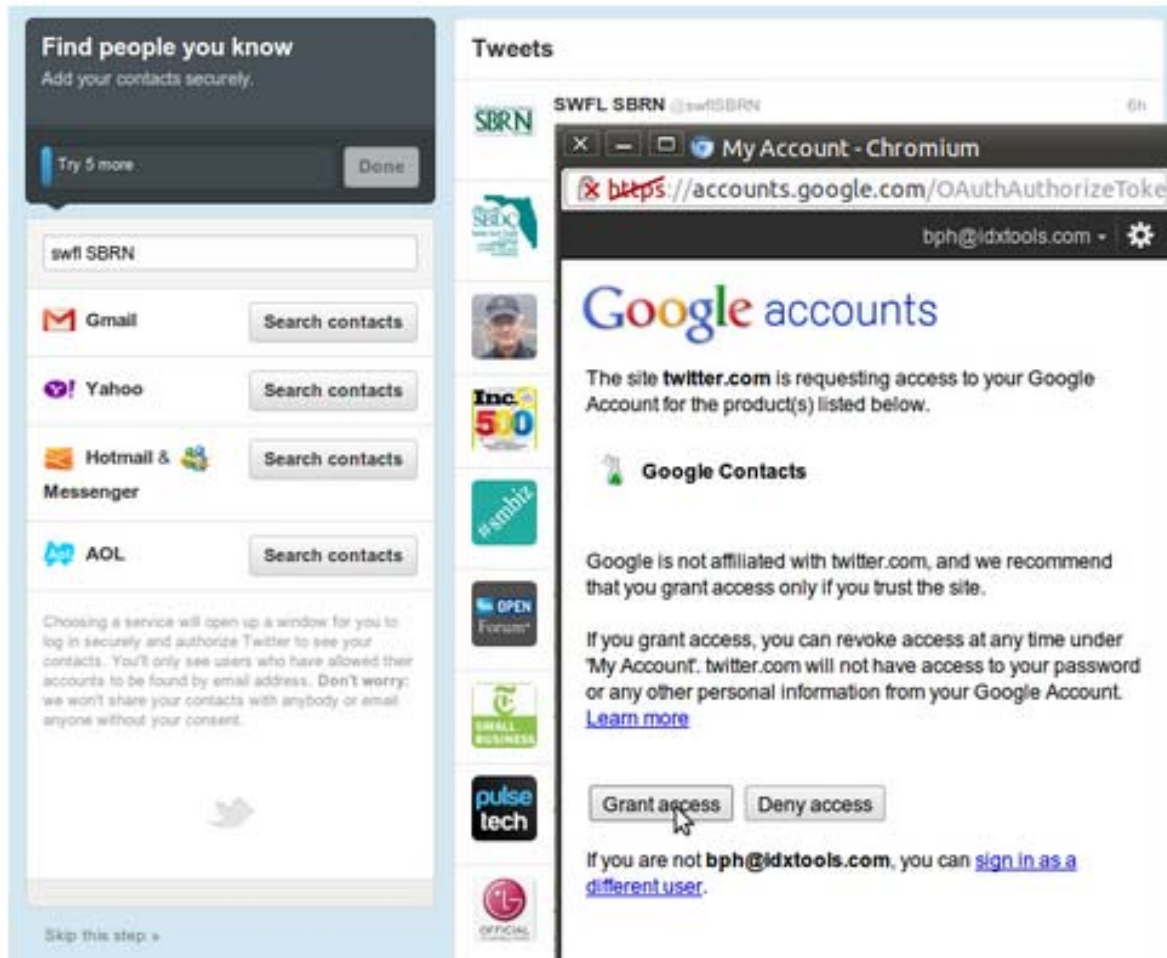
Find people you know
Add your contacts securely.

Try 5 more
Done

swfl SBRN

Gmail
Search contacts

Yahoo
Search contacts

Hotmail & Messenger
Search contacts

AOL
Search contacts

Choosing a service will open up a window for you to log in securely and authorize Twitter to see your contacts. You'll only see users who have allowed their accounts to be found by email address. Don't worry: we won't share your contacts with anybody or email anyone without your consent.

Skip this step »

Tweets

SBRN
SWFL SBRN @swflSBRN
6h

SBDC

Inc. 500

#smbiz

OPEN Forum

SMALL BUSINESS

pulse tech

LG
OFFICIAL

My Account - Chromium

https://accounts.google.com/OAuthAuthorizeToke

bph@idxtools.com -

Google accounts

The site twitter.com is requesting access to your Google Account for the product(s) listed below.

Google Contacts

Google is not affiliated with twitter.com, and we recommend that you grant access only if you trust the site.

If you grant access, you can revoke access at any time under 'My Account'. twitter.com will not have access to your password or any other personal information from your Google Account. Learn more

Grant access
Deny access

If you are not bph@idxtools.com, you can sign in as a different user.